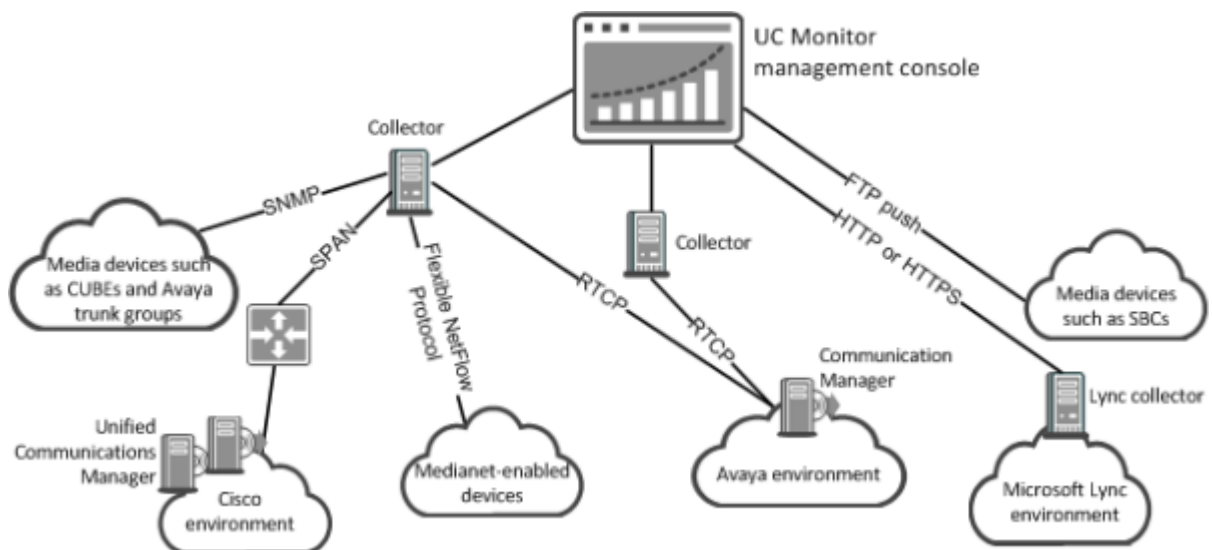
UC Monitor management console

Collector

SNMP

SPAN

Flexible NetFlow Protocol

RTCP

Collector

RTCP

FTP push

HTTP or HTTPS

Media devices such as CUBEs and Avaya trunk groups

Media devices such as SBCs

Communication Manager

Lync collector

Unified Communications Manager

Cisco environment

Medianet-enabled devices

Avaya environment

Microsoft Lync environment